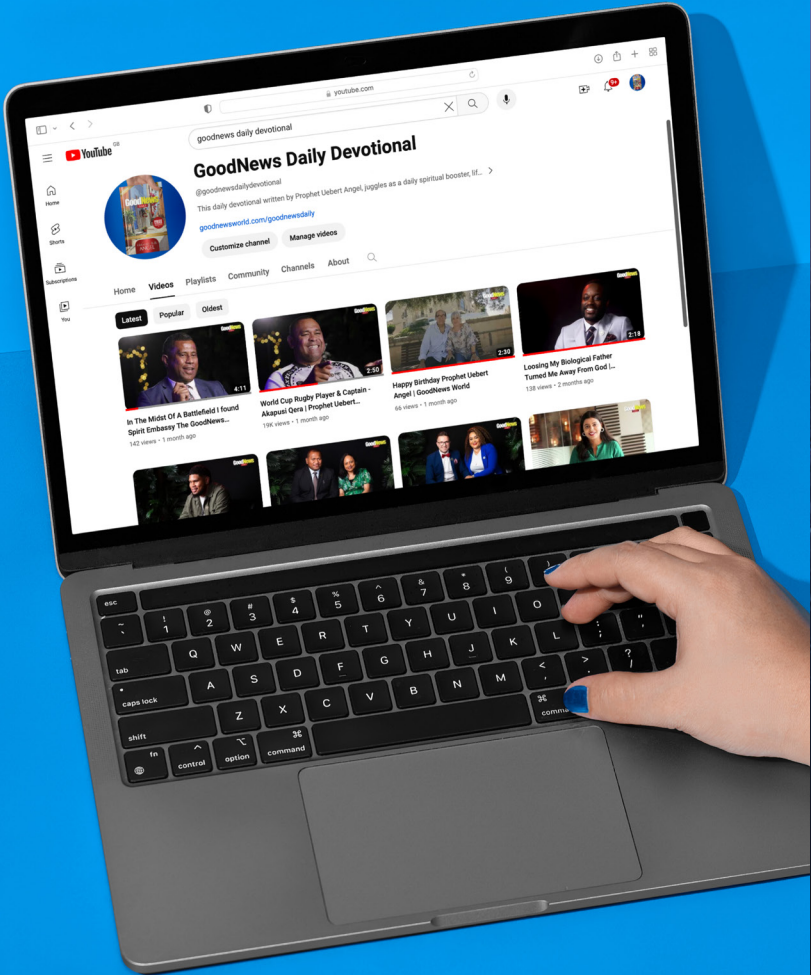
youtube.com

goodnews daily devotional

YouTube GB

Home

Shorts

Subscriptions

You

GoodNews Daily Devotional

@goodnewsdailydevotional

This daily devotional written by Prophet Uebert Angel, juggles as a daily spiritual booster, lif...

goodnewsworld.com/goodnewsdaily

Customize channel

Manage videos

Home

Videos

Playlists

Community

Channels

About

Latest

Popular

Oldest

4:11

In The Midst Of A Battlefield I found Spirit Embassy The GoodNews...

142 views • 1 month ago

2:50

World Cup Rugby Player & Captain - Akapusi Qera | Prophet Uebert...

19K views • 1 month ago

2:30

Happy Birthday Prophet Uebert Angel | GoodNews World

66 views • 1 month ago

2:18

Loosing My Biological Father Turned Me Away From God |...

138 views • 2 months ago

9+

esc

~ `

! 1

@ 2

# 3

$ 4

% 5

^ 6

& 7

* 8

( 9

) 0

tab

Q

W

E

R

T

Y

U

I

O

caps lock

A

S

D

F

G

H

J

K

L

: ;

" '

shift

Z

X

C

V

B

N

M

< ,

> .

? /

fn

control

option

command

command